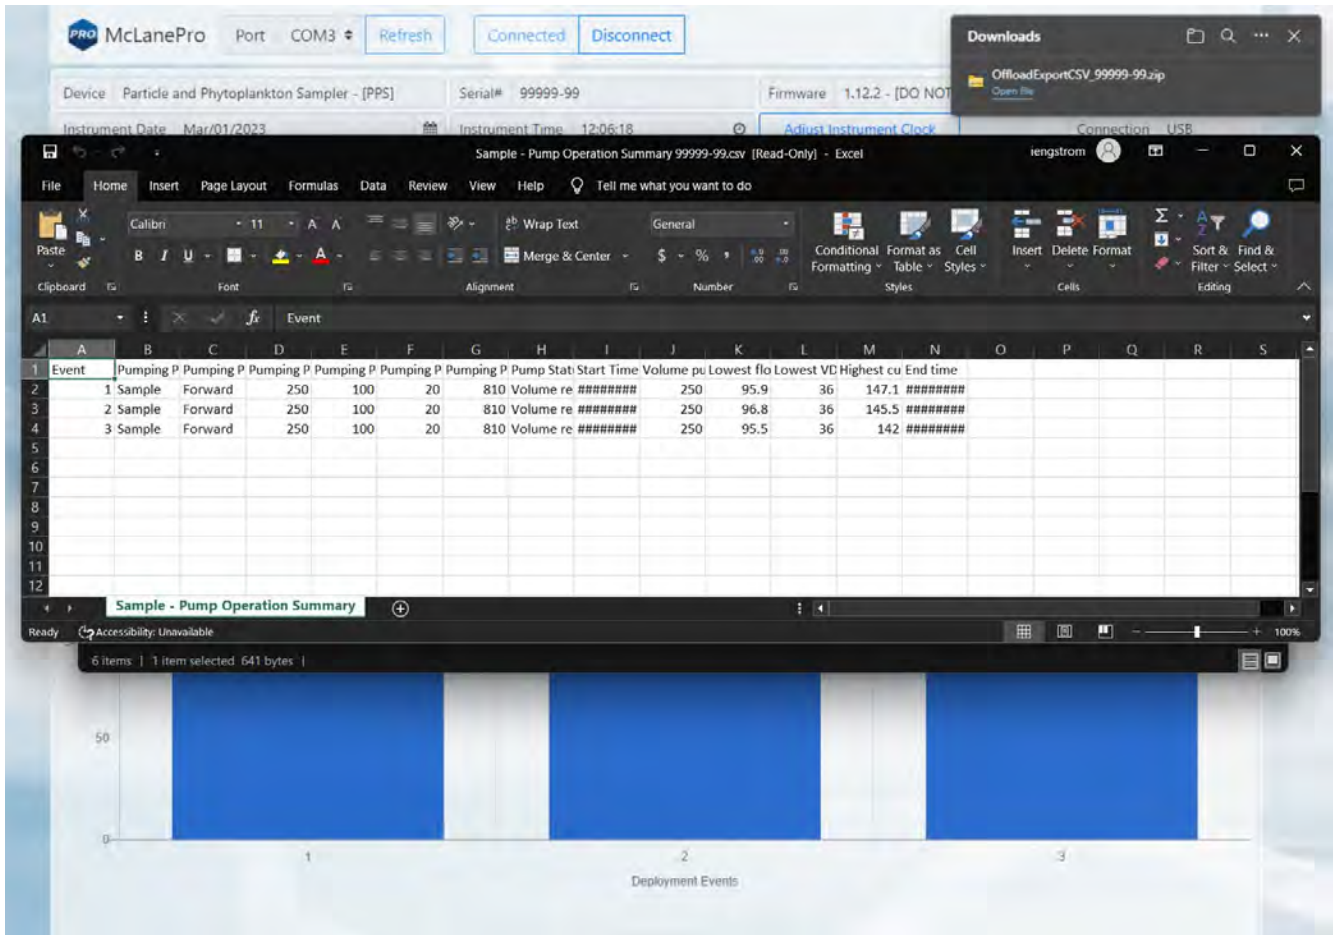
PRO McLanePro Port COM3 Refresh Connected Disconnect

Downloads
OffloadExportCSV_99999-99.zip
Open file

Device Particle and Phytoplankton Sampler - [PPS] Serial# 99999-99 Firmware 1.12.2 - [DO NOT

Instrument Date Mar/01/2023 Instrument Time 12:06:18 Adjust Instrument Clock Connection USB

Sample - Pump Operation Summary 99999-99.csv [Read-Only] - Excel iengstrom

File Home Insert Page Layout Formulas Data Review View Help Tell me what you want to do

Paste Calibri 11 A A Wrap Text General Conditional Formatting Format as Table Cell Styles Insert Delete Format Sort & Filter Find & Select
B I U Merge & Center $ % ,
Clipboard Font Alignment Number Styles Cells Editing

A1 Event

| | A | B | C | D | E | F | G | H | I | J | K | L | M | N | O | P | Q | R | S |
|---|---|---|---|---|---|---|---|---|---|---|---|---|---|---|---|---|---|---|---|
| 1 | Event | Pumping P | Pumping P | Pumping P | Pumping P | Pumping P | Pumping P | Pump Stat | Start Time | Volume pu | Lowest flo | Lowest VD | Highest cu | End time | | | | | |
| 2 | 1 | Sample | Forward | 250 | 100 | 20 | 810 | Volume re | ######## | 250 | 95.9 | 36 | 147.1 | ######## | | | | | |
| 3 | 2 | Sample | Forward | 250 | 100 | 20 | 810 | Volume re | ######## | 250 | 96.8 | 36 | 145.5 | ######## | | | | | |
| 4 | 3 | Sample | Forward | 250 | 100 | 20 | 810 | Volume re | ######## | 250 | 95.5 | 36 | 142 | ######## | | | | | |
| 5 | | | | | | | | | | | | | | | | | | | |
| 6 | | | | | | | | | | | | | | | | | | | |
| 7 | | | | | | | | | | | | | | | | | | | |
| 8 | | | | | | | | | | | | | | | | | | | |
| 9 | | | | | | | | | | | | | | | | | | | |
| 10 | | | | | | | | | | | | | | | | | | | |
| 11 | | | | | | | | | | | | | | | | | | | |
| 12 | | | | | | | | | | | | | | | | | | | |

Sample - Pump Operation Summary

Ready Accessibility: Unavailable 100%

6 items | 1 item selected 641 bytes |

50
0
1 2 3
Deployment Events